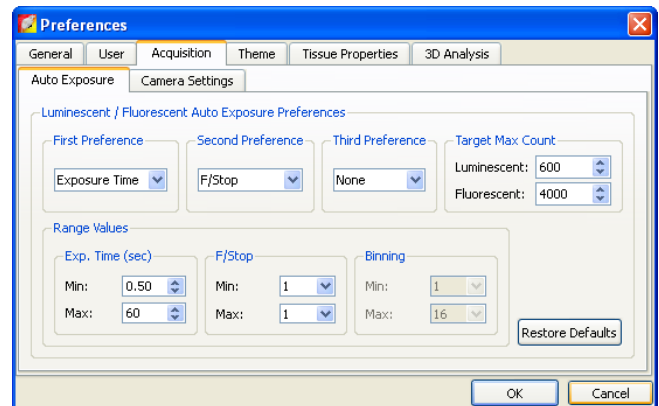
Preferences

General | User | Acquisition | Theme | Tissue Properties | 3D Analysis

Auto Exposure | Camera Settings

Luminescent / Fluorescent Auto Exposure Preferences

First Preference
Exposure Time

Second Preference
F/Stop

Third Preference
None

Target Max Count
Luminescent: 600
Fluorescent: 4000

Range Values

Exp. Time (sec)
Min: 0.50
Max: 60

F/Stop
Min: 1
Max: 1

Binning
Min: 1
Max: 16

Restore Defaults

OK
Cancel